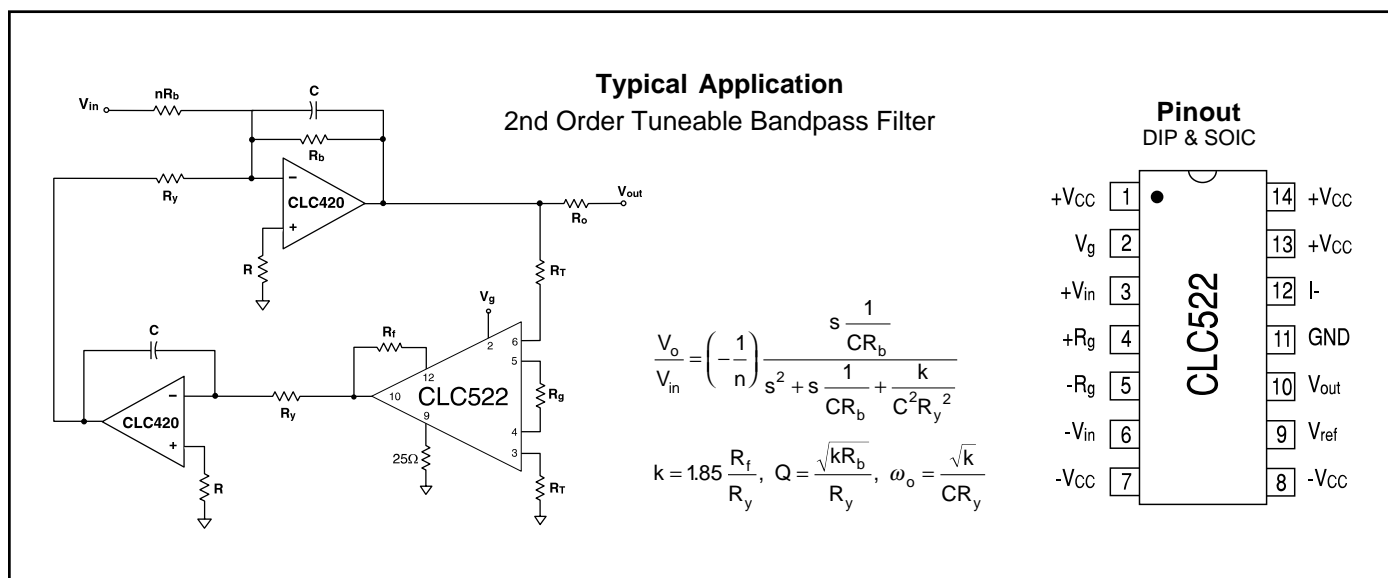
Typical Application
2nd Order Tuneable Bandpass Filter

$V_{in}$ $nR_b$ C $R_b$ $R_y$ − + CLC420 R $V_{out}$ $R_o$ $R_T$ $V_g$ C $R_f$ − + CLC420 R $R_y$ 12 10 9 2 6 5 4 3 CLC522 $R_g$ 25Ω $R_T$

$\frac{V_o}{V_{in}} = \left(-\frac{1}{n}\right)\frac{s\frac{1}{CR_b}}{s^2 + s\frac{1}{CR_b} + \frac{k}{C^2R_y{}^2}}$

$k = 1.85\frac{R_f}{R_y},\ Q = \frac{\sqrt{kR_b}}{R_y},\ \omega_o = \frac{\sqrt{k}}{CR_y}$

Pinout
DIP & SOIC

| | | | |
|---|---|---|---|
| +Vcc | 1 | 14 | +Vcc |
| $V_g$ | 2 | 13 | +Vcc |
| $+V_{in}$ | 3 | 12 | I- |
| $+R_g$ | 4 | 11 | GND |
| $-R_g$ | 5 | 10 | $V_{out}$ |
| $-V_{in}$ | 6 | 9 | $V_{ref}$ |
| -Vcc | 7 | 8 | -Vcc |

CLC522